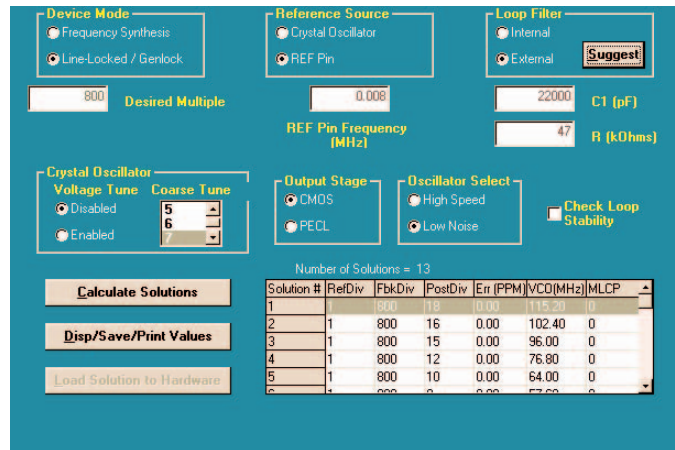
Device Mode
Frequency Synthesis
Line-Locked / Genlock

Reference Source
Crystal Oscillator
REF Pin

Loop Filter
Internal
External
Suggest

800 Desired Multiple

0.008
REF Pin Frequency (MHz)

22000 C1 (pF)

47 R (kOhms)

Crystal Oscillator
Voltage Tune
Disabled
Enabled
Coarse Tune
5
6
7

Output Stage
CMOS
PECL

Oscillator Select
High Speed
Low Noise

Check Loop Stability

Number of Solutions = 13

Calculate Solutions

Disp/Save/Print Values

Load Solution to Hardware

| Solution # | RefDiv | FbkDiv | PostDiv | Err (PPM) | VCO(MHz) | MLCP |
|---|---|---|---|---|---|---|
| 1 | 1 | 800 | 18 | 0.00 | 115.20 | 0 |
| 2 | 1 | 800 | 16 | 0.00 | 102.40 | 0 |
| 3 | 1 | 800 | 15 | 0.00 | 96.00 | 0 |
| 4 | 1 | 800 | 12 | 0.00 | 76.80 | 0 |
| 5 | 1 | 800 | 10 | 0.00 | 64.00 | 0 |
| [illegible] | 1 | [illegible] | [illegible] | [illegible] | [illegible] | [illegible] |